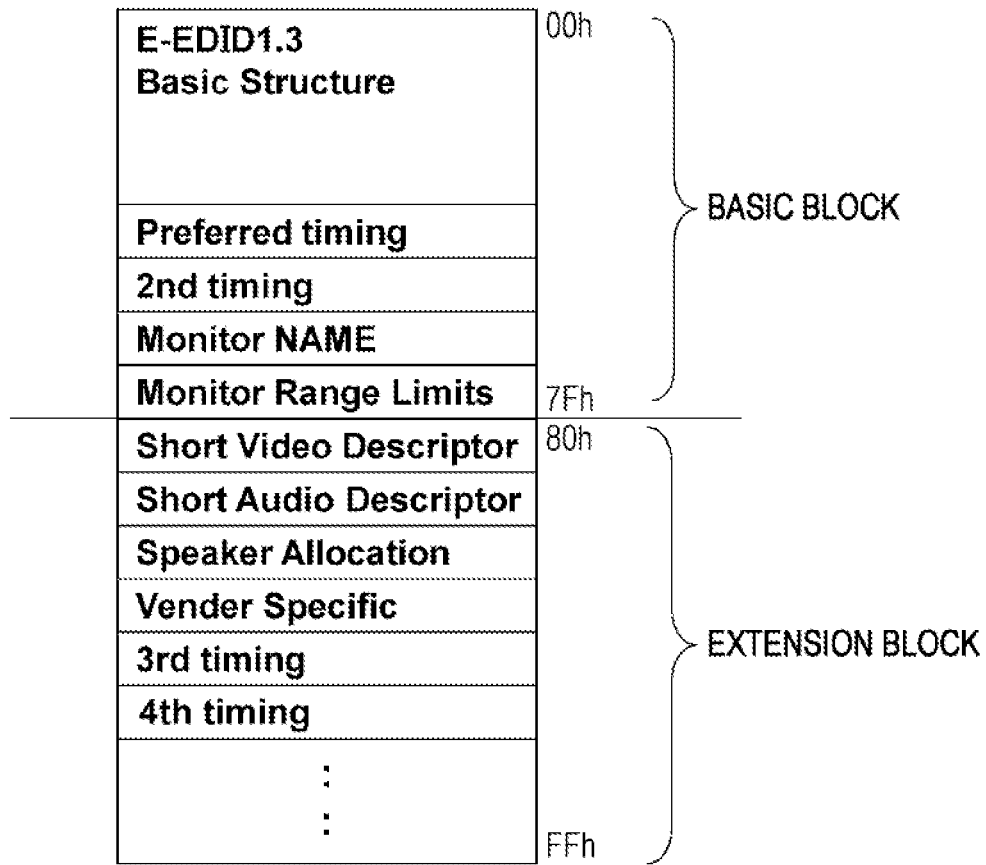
E-EDID1.3
Basic Structure

00h

BASIC BLOCK

Preferred timing

2nd timing

Monitor NAME

Monitor Range Limits

7Fh

Short Video Descriptor

80h

Short Audio Descriptor

Speaker Allocation

Vender Specific

EXTENSION BLOCK

3rd timing

4th timing

⋮

FFh